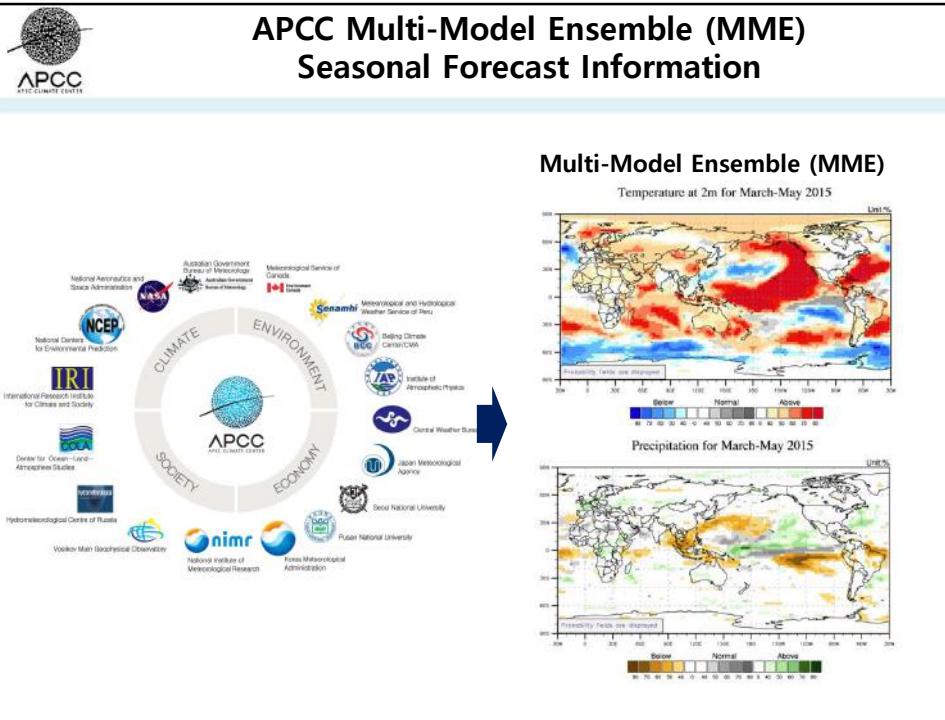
APCC
APEC CLIMATE CENTER

APCC Multi-Model Ensemble (MME) Seasonal Forecast Information

Multi-Model Ensemble (MME)

Temperature at 2m for March-May 2015

Unit:%

Probability fields are displayed

Below Normal Above

Precipitation for March-May 2015

Unit:%

Probability fields are displayed

Below Normal Above

Australian Government Bureau of Meteorology

Meteorological Service of Canada

National Aeronautics and Space Administration

NASA

Senamhi Meteorological and Hydrological Weather Service of Peru

NCEP National Centers for Environmental Prediction

Beijing Climate Center/CMA

IRI International Research Institute for Climate and Society

Institute of Atmospheric Physics

COLA Center for Ocean–Land–Atmosphere Studies

Central Weather Bureau

Japan Meteorological Agency

Seoul National University

Hydrometeorological Centre of Russia

Pusan National University

Voeikov Main Geophysical Observatory

nimr National Institute of Meteorological Research

Korea Meteorological Administration

CLIMATE ENVIRONMENT SOCIETY ECONOMY

APCC
APEC CLIMATE CENTER